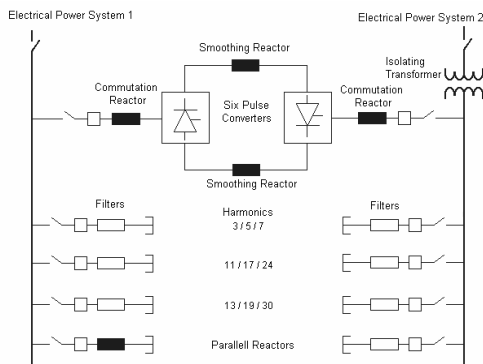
Electrical Power System 1

Electrical Power System 2

Smoothing Reactor

Isolating Transformer

Commutation Reactor

Six Pulse Converters

Commutation Reactor

Smoothing Reactor

Filters

Harmonics
3 / 5 / 7

Filters

11 / 17 / 24

13 / 19 / 30

Parallell Reactors